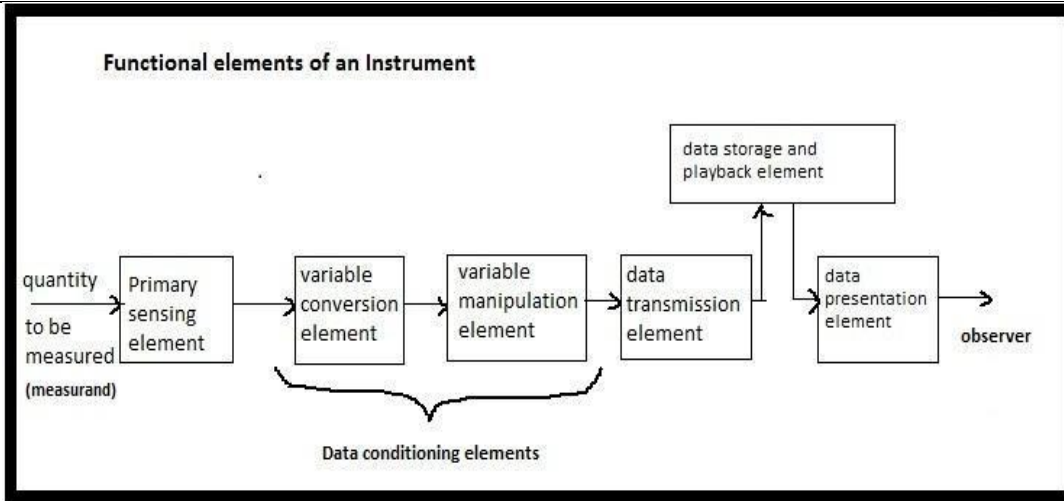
Functional elements of an Instrument

quantity to be measured (measurand)

Primary sensing element

variable conversion element

variable manipulation element

data transmission element

data storage and playback element

data presentation element

observer

Data conditioning elements